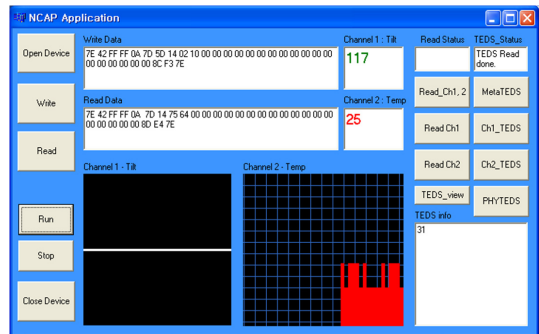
NCAP Application

Open Device

Write

Read

Run

Stop

Close Device

Write Data

7E 42 FF FF 0A 7D 5D 14 02 10 00 00 00 00 00 00 00 00 00 00 00 00 00 00 00 00 00 00 00 8C F3 7E

Read Data

7E 42 FF FF 0A 7D 14 75 64 00 00 00 00 00 00 00 00 00 00 00 00 00 00 00 00 00 00 00 8D E4 7E

Channel 1 : Tilt

117

Channel 2 : Temp

25

Read Status

TEDS_Status

TEDS Read done.

Read_Ch1, 2

MetaTEDS

Read Ch1

Ch1_TEDS

Read Ch2

Ch2_TEDS

TEDS_view

PHYTEDS

TEDS info

31

Channel 1 - Tilt

Channel 2 - Temp